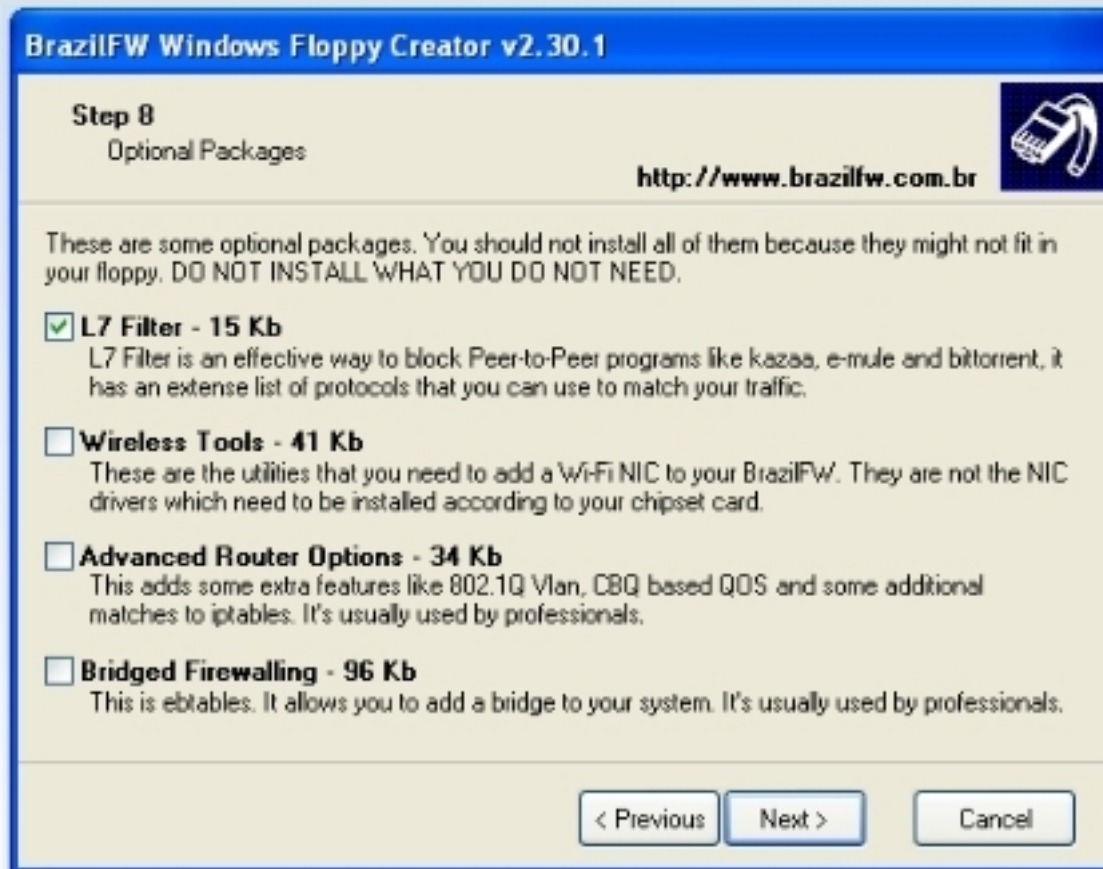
BrazilFW Windows Floppy Creator v2.30.1

Step 8
Optional Packages

http://www.brazilfw.com.br

These are some optional packages. You should not install all of them because they might not fit in your floppy. DO NOT INSTALL WHAT YOU DO NOT NEED.

L7 Filter - 15 Kb
L7 Filter is an effective way to block Peer-to-Peer programs like kazaa, e-mule and bittorrent, it has an extense list of protocols that you can use to match your traffic.

Wireless Tools - 41 Kb
These are the utilities that you need to add a Wi-Fi NIC to your BrazilFW. They are not the NIC drivers which need to be installed according to your chipset card.

Advanced Router Options - 34 Kb
This adds some extra features like 802.1Q Vlan, CBQ based QOS and some additional matches to iptables. It's usually used by professionals.

Bridged Firewalling - 96 Kb
This is ebtables. It allows you to add a bridge to your system. It's usually used by professionals.

< Previous
Next >
Cancel